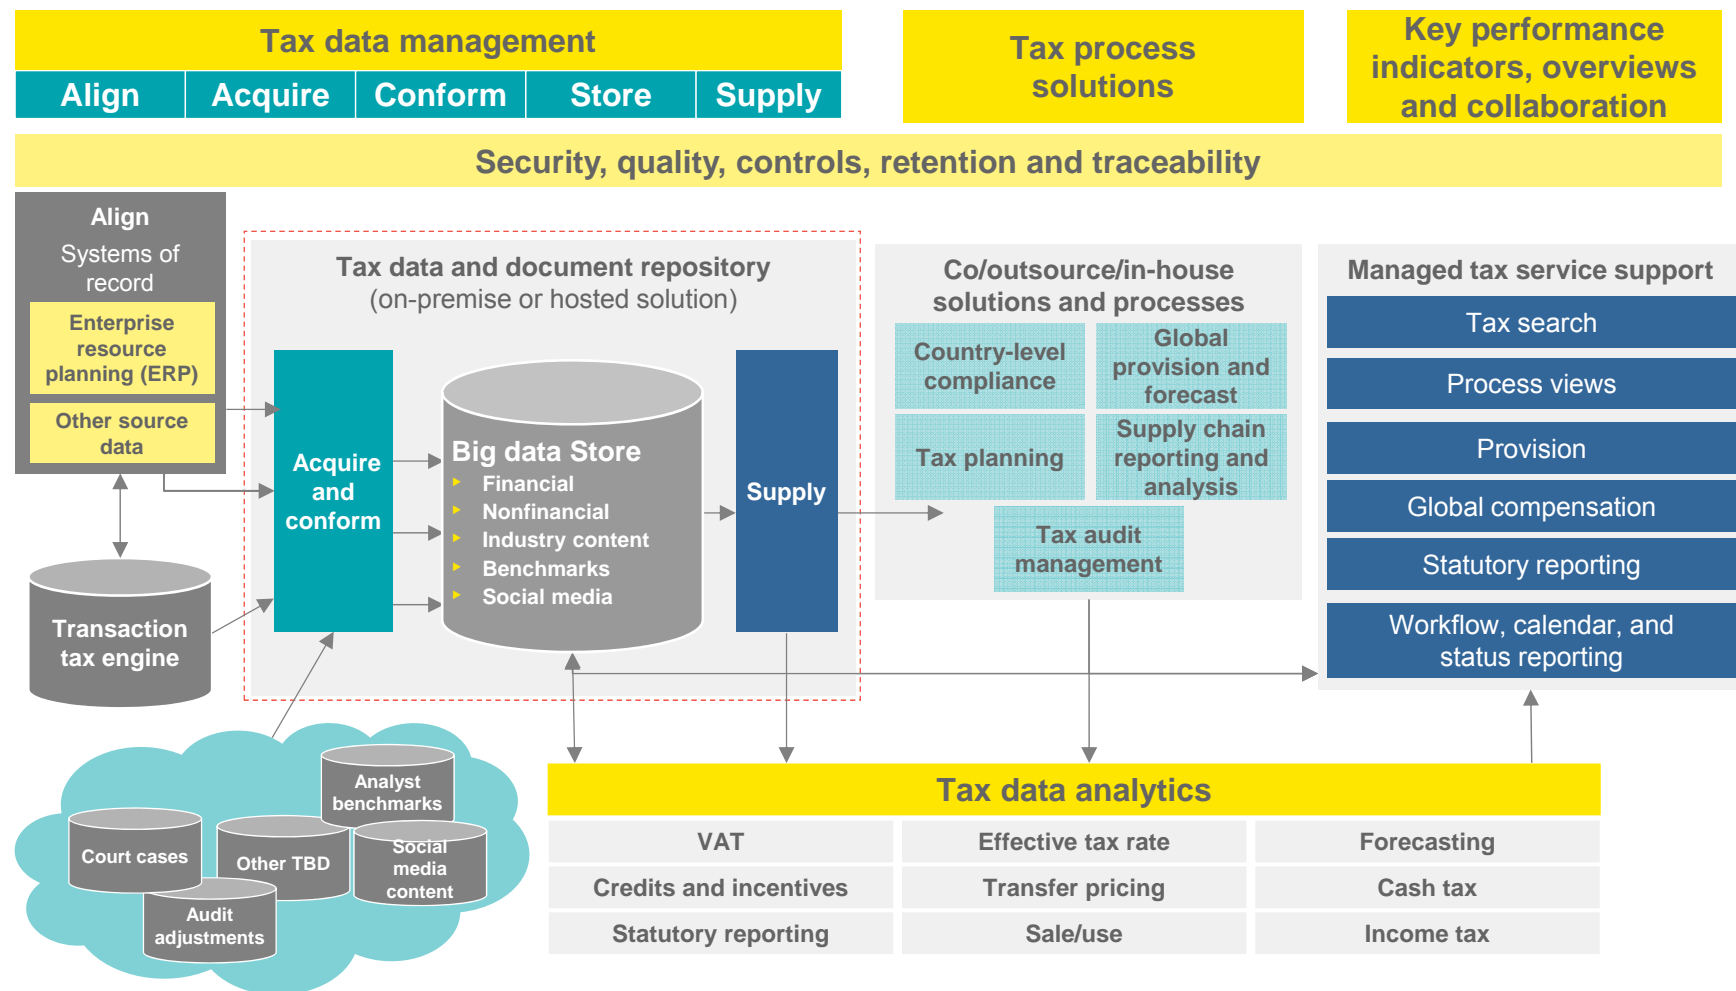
Tax data management

| Align | Acquire | Conform | Store | Supply |
|---|---|---|---|---|

Tax process solutions

Key performance indicators, overviews and collaboration

Security, quality, controls, retention and traceability

Align
Systems of record
Enterprise resource planning (ERP)
Other source data

Transaction tax engine

Tax data and document repository
(on-premise or hosted solution)

Acquire and conform

Big data Store
Financial
Nonfinancial
Industry content
Benchmarks
Social media

Supply

Co/outsource/in-house solutions and processes
Country-level compliance
Global provision and forecast
Tax planning
Supply chain reporting and analysis
Tax audit management

Managed tax service support
Tax search
Process views
Provision
Global compensation
Statutory reporting
Workflow, calendar, and status reporting

Analyst benchmarks
Court cases
Other TBD
Social media content
Audit adjustments

Tax data analytics

| VAT | Effective tax rate | Forecasting |
|---|---|---|
| Credits and incentives | Transfer pricing | Cash tax |
| Statutory reporting | Sale/use | Income tax |